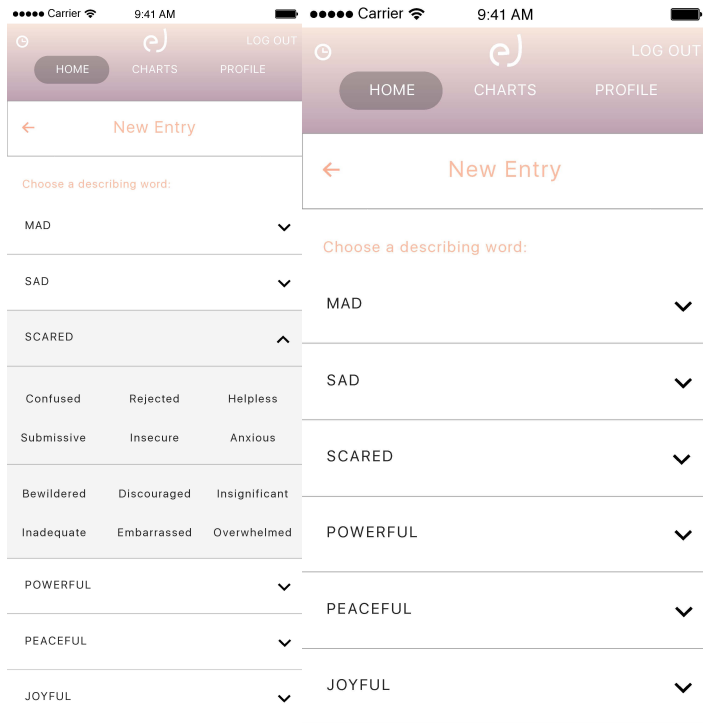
Carrier 9:41 AM

eJ

LOG OUT

HOME CHARTS PROFILE

New Entry

Choose a describing word:

MAD

SAD

SCARED

| Confused | Rejected | Helpless |
|---|---|---|
| Submissive | Insecure | Anxious |

| Bewildered | Discouraged | Insignificant |
|---|---|---|
| Inadequate | Embarrassed | Overwhelmed |

POWERFUL

PEACEFUL

JOYFUL

Carrier 9:41 AM

eJ

LOG OUT

HOME CHARTS PROFILE

New Entry

Choose a describing word:

MAD

SAD

SCARED

POWERFUL

PEACEFUL

JOYFUL